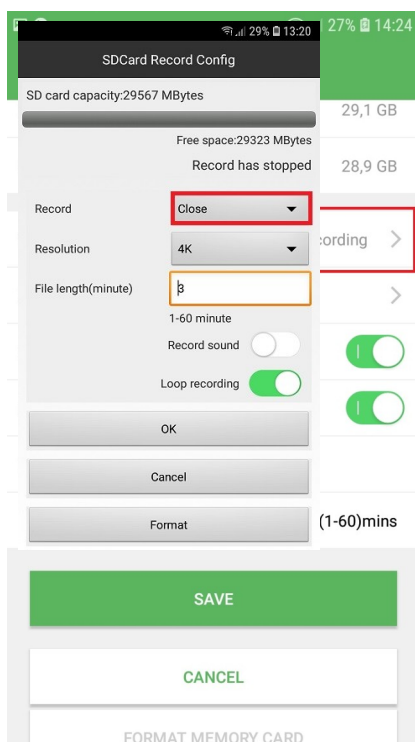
29% 13:20

SDCard Record Config

SD card capacity:29567 MBytes

Free space:29323 MBytes

Record has stopped

Record Close

Resolution 4K

File length(minute) 3

1-60 minute

Record sound

Loop recording

OK

Cancel

Format

27% 14:24

29,1 GB

28,9 GB

cording

(1-60)mins

SAVE

CANCEL

FORMAT MEMORY CARD